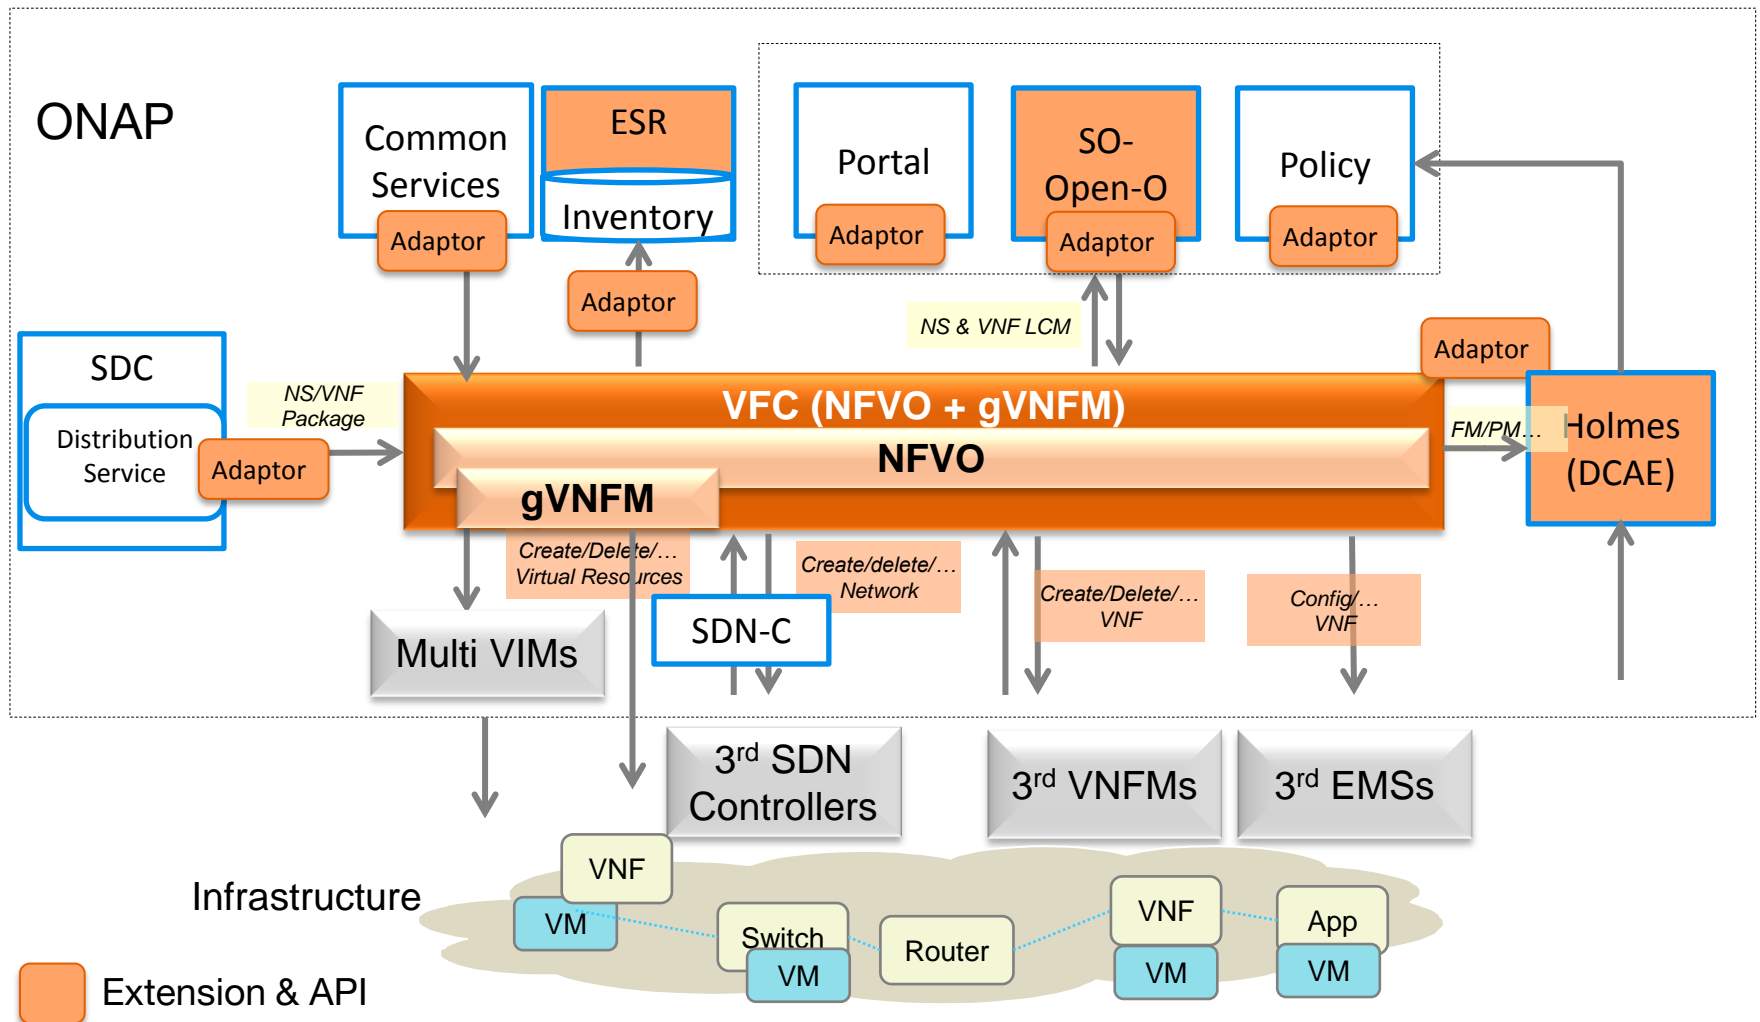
ONAP

Common Services
Adaptor

ESR
Inventory
Adaptor

Portal
Adaptor

SO-Open-O
Adaptor

Policy
Adaptor

NS & VNF LCM

Adaptor

SDC
Distribution Service
Adaptor

NS/VNF Package

VFC (NFVO + gVNFM)
NFVO
gVNFM

FM/PM...

Holmes (DCAE)

Create/Delete/...
Virtual Resources

Create/delete/...
Network

SDN-C

Create/Delete/...
VNF

Config/...
VNF

Multi VIMs

3rd SDN Controllers

3rd VNFMs

3rd EMSs

Infrastructure

VNF
VM
Switch
VM
Router
VNF
VM
App
VM

Extension & API